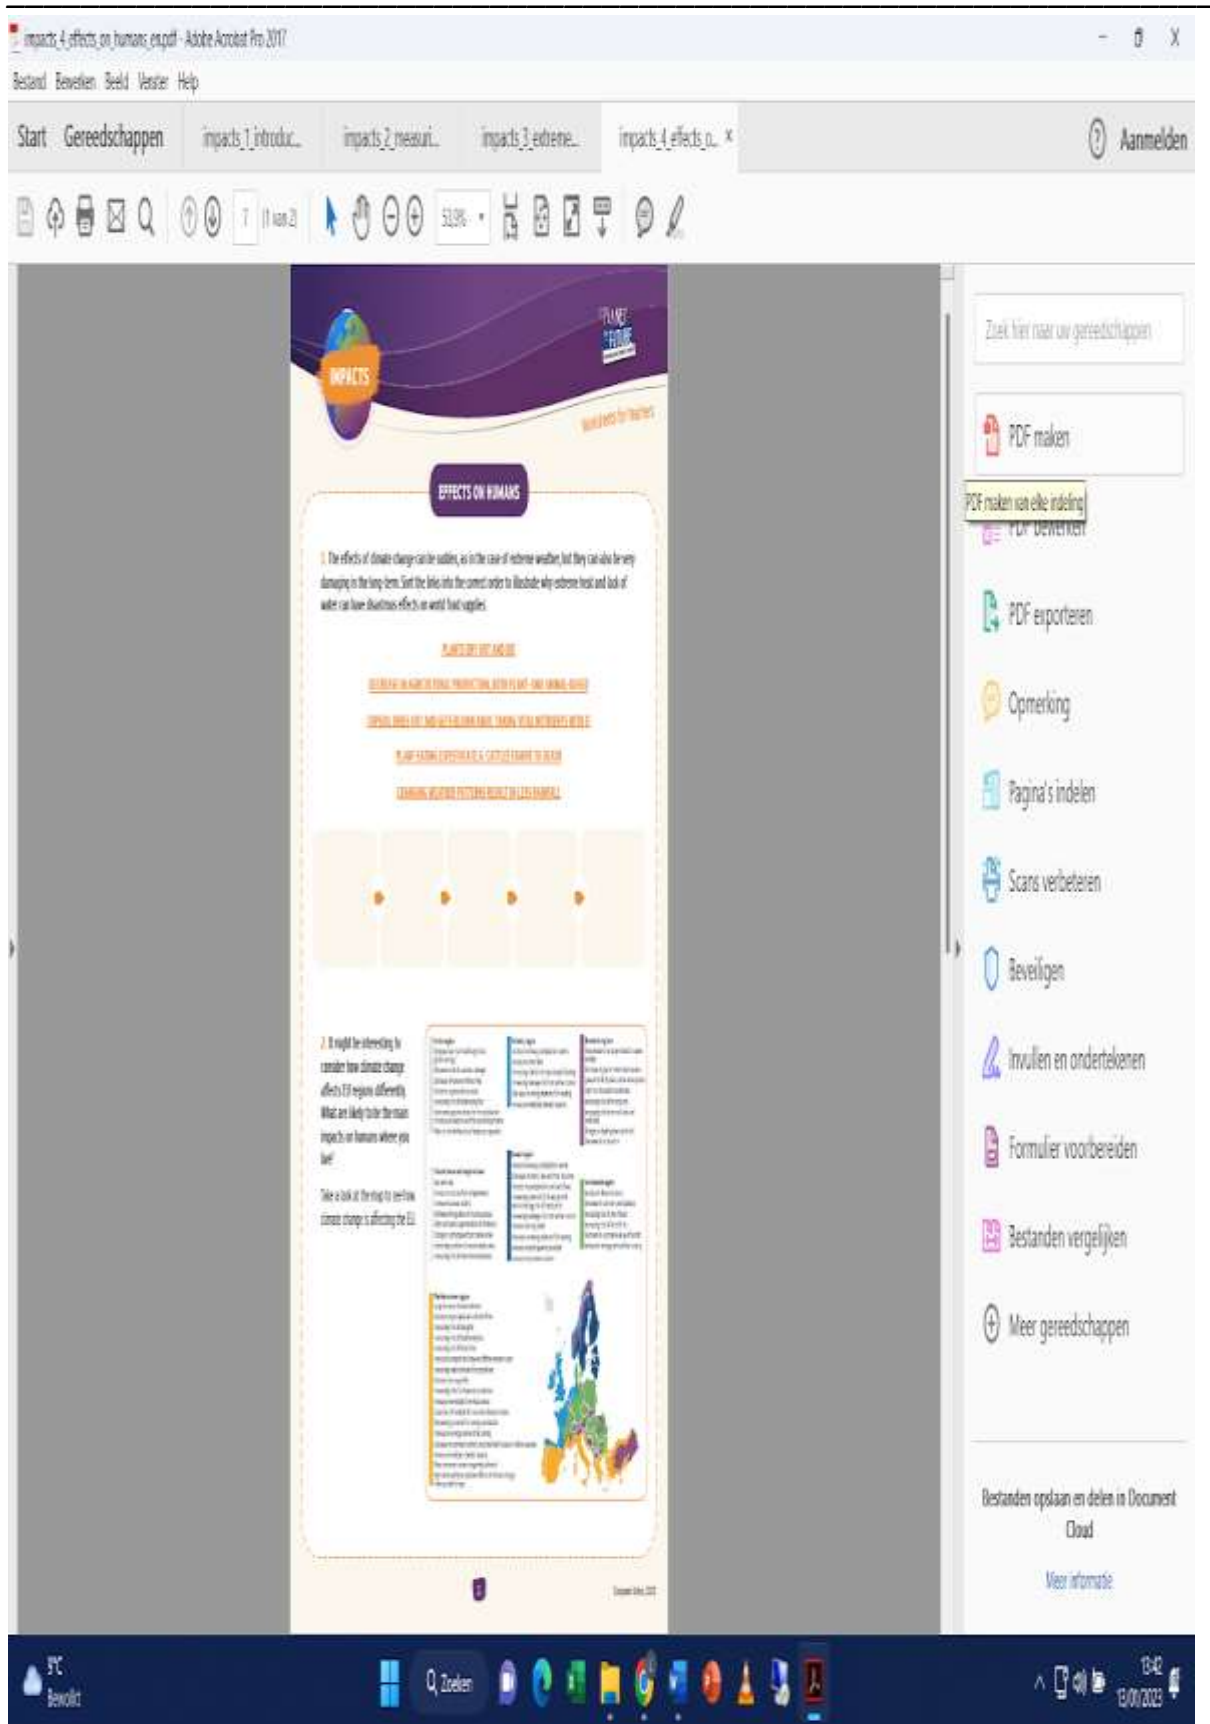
impacts 4 effects on humans en.pdf - Adobe Acrobat Pro 2017

Bestand Bewerken Beeld Venster Help

Start Gereedschappen impacts 1 introduc... impacts 2 measuri... impacts 3 extreme... impacts 4 effects o... ×

Aanmelden

1 (1 van 2) 53,9%

IMPACTS

PLANET FUTURE

worksheets for teachers

EFFECTS ON HUMANS

1. The effects of climate change can be sudden, as in the case of extreme weather, but they can also be very damaging in the long-term. Sort the links into the correct order to illustrate why extreme heat and lack of water can have disastrous effects on world food supplies.

PLANTS DRY OUT AND DIE

DECREASE IN AGRICULTURAL PRODUCTION, BOTH PLANT- AND ANIMAL-BASED

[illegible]

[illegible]

CHANGING WEATHER PATTERNS RESULT IN LESS RAINFALL

2. It might be interesting to consider how climate change affects EU regions differently. What are likely to be the main impacts on humans where you live?

Take a look at the map to see how climate change is affecting the EU.

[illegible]

Zoek hier naar uw gereedschappen

PDF maken

PDF maken van elke indeling

PDF bewerken

PDF exporteren

Opmerking

Pagina's indelen

Scans verbeteren

Beveiligen

Invullen en ondertekenen

Formulier voorbereiden

Bestanden vergelijken

Meer gereedschappen

Bestanden opslaan en delen in Document Cloud

Meer informatie

9°C Bewolkt

Zoeken

13:42 13/01/2023